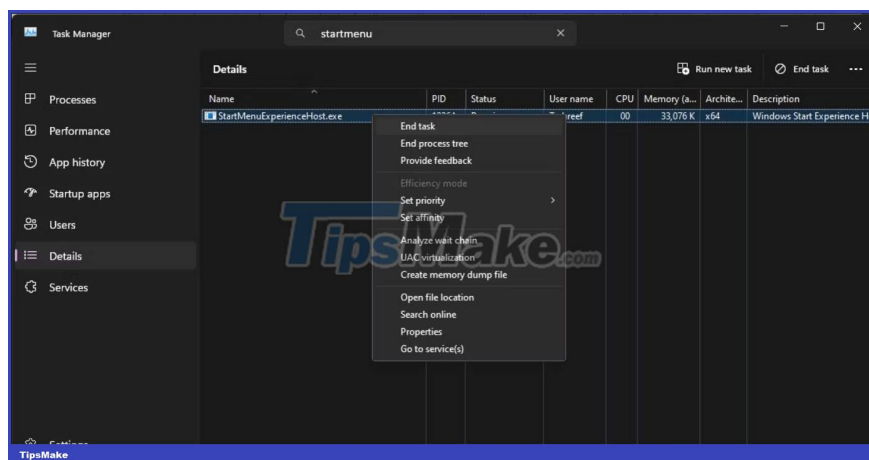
Task Manager

startmenu

Processes
Performance
App history
Startup apps
Users
Details
Services
Settings

Details

Run new task
End task

| Name | PID | Status | User name | CPU | Memory (a... | Archite... | Description |
|---|---|---|---|---|---|---|---|
| StartMenuExperienceHost.exe | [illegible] | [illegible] | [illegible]reef | 00 | 33,076 K | x64 | Windows Start Experience H |

End task
End process tree
Provide feedback
Efficiency mode
Set priority
Set affinity
Analyze wait chain
UAC virtualization
Create memory dump file
Open file location
Search online
Properties
Go to service(s)

TipsMake.com

TipsMake